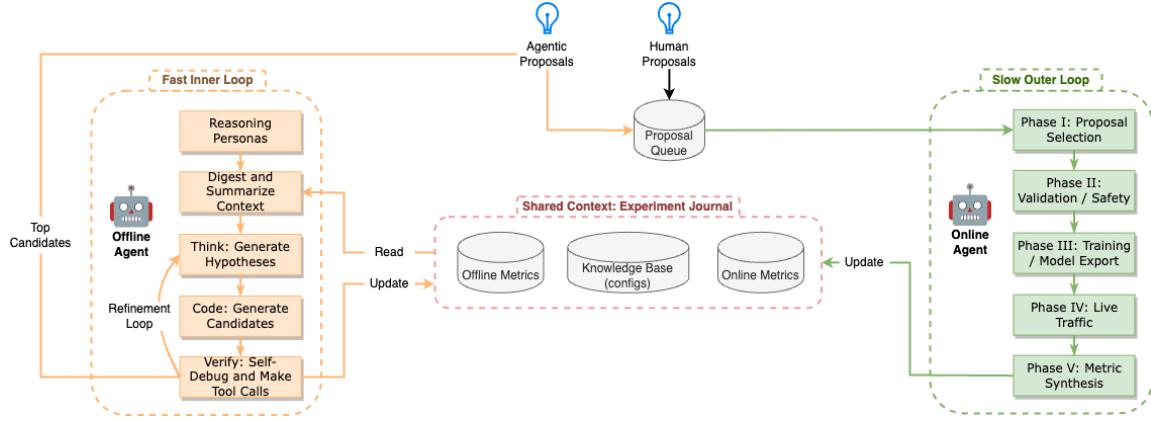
Agentic Proposals

Human Proposals

Fast Inner Loop

Reasoning Personas

Digest and Summarize Context

Think: Generate Hypotheses

Code: Generate Candidates

Verify: Self-Debug and Make Tool Calls

Offline Agent

Refinement Loop

Top Candidates

Proposal Queue

Shared Context: Experiment Journal

Read

Update

Offline Metrics

Knowledge Base (configs)

Online Metrics

Update

Slow Outer Loop

Phase I: Proposal Selection

Phase II: Validation / Safety

Phase III: Training / Model Export

Phase IV: Live Traffic

Phase V: Metric Synthesis

Online Agent